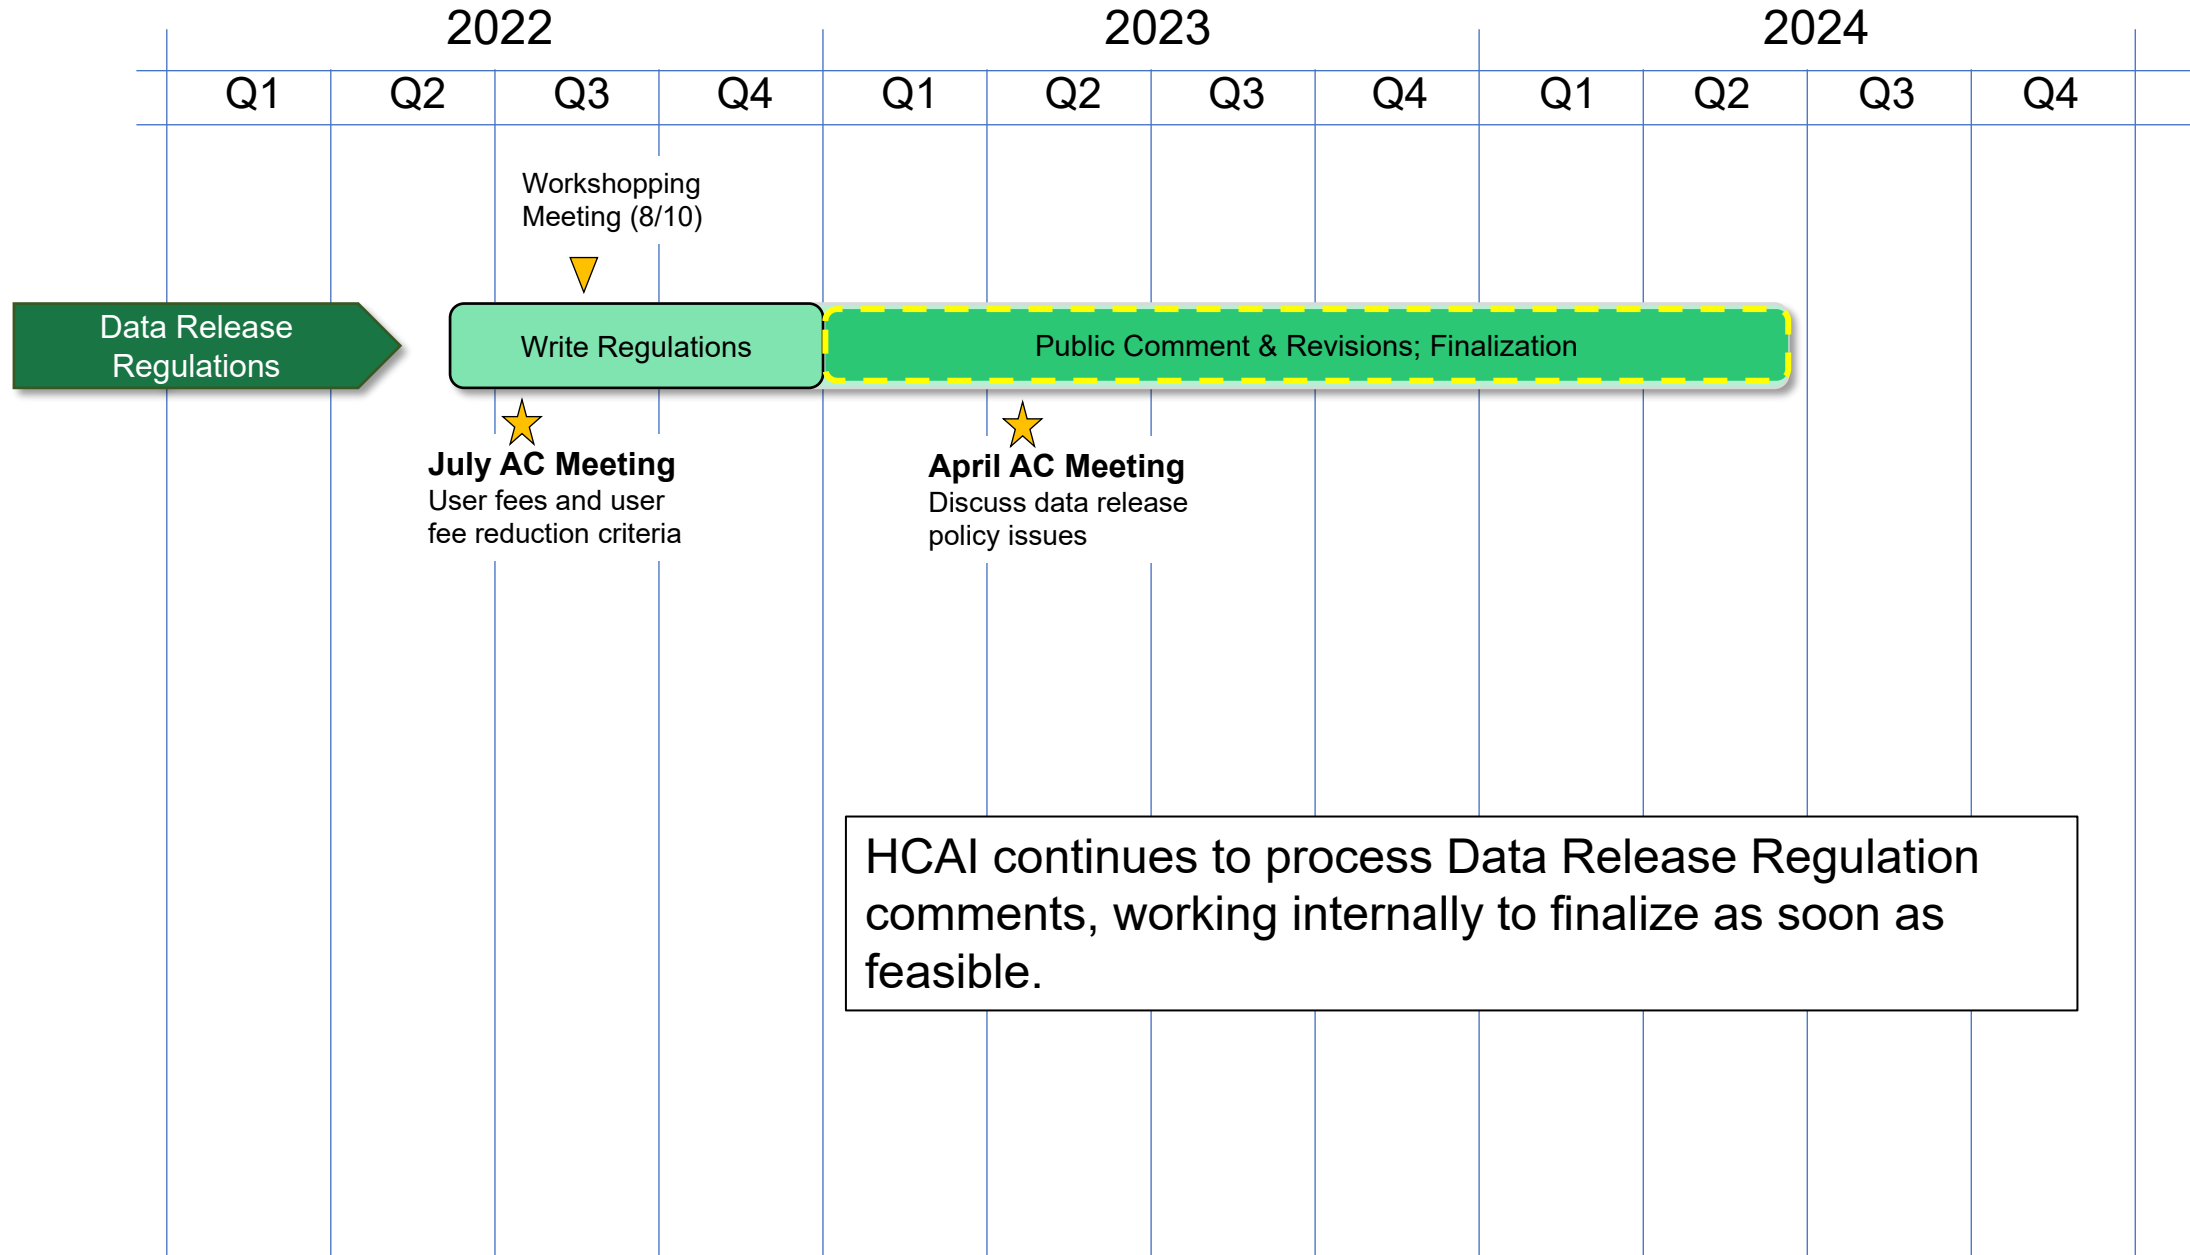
2022 2023 2024

Q1 Q2 Q3 Q4 Q1 Q2 Q3 Q4 Q1 Q2 Q3 Q4

Workshopping Meeting (8/10)

Data Release Regulations

Write Regulations

Public Comment & Revisions; Finalization

**July AC Meeting**
User fees and user fee reduction criteria

**April AC Meeting**
Discuss data release policy issues

HCAI continues to process Data Release Regulation comments, working internally to finalize as soon as feasible.